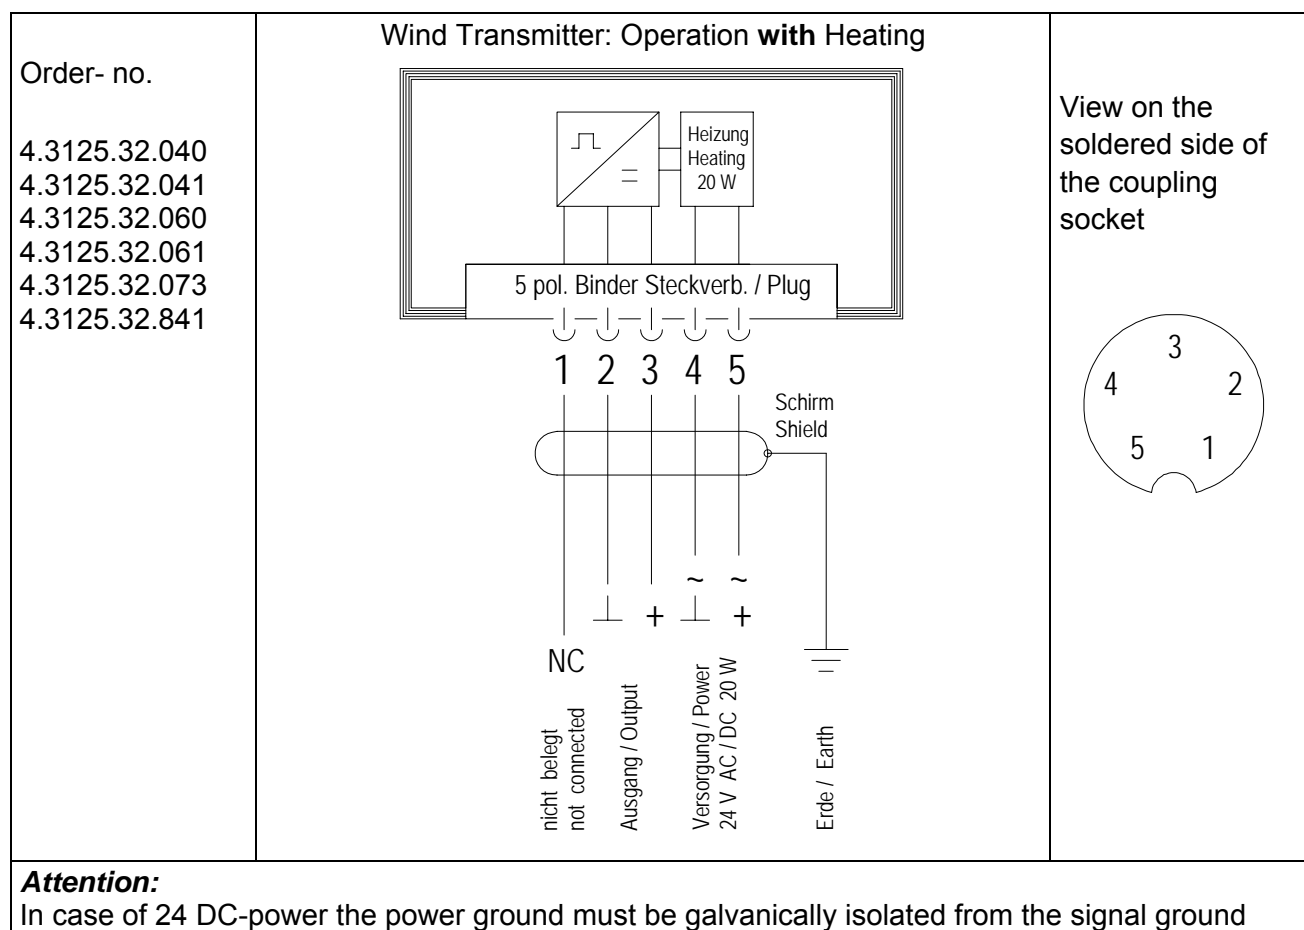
| Order- no.<br><br>4.3125.32.040<br>4.3125.32.041<br>4.3125.32.060<br>4.3125.32.061<br>4.3125.32.073<br>4.3125.32.841 | Wind Transmitter: Operation **with** Heating<br><br>Heizung<br>Heating<br>20 W<br>5 pol. Binder Steckverb. / Plug<br>1 2 3 4 5<br>Schirm<br>Shield<br>$\perp$ + $\perp$ +<br>~ ~<br>NC<br>nicht belegt<br>not connected<br>Ausgang / Output<br>Versorgung / Power<br>24 V AC / DC 20 W<br>Erde / Earth | View on the soldered side of the coupling socket<br><br>3<br>4 2<br>5 1 |
|---|---|---|

***Attention:***
In case of 24 DC-power the power ground must be galvanically isolated from the signal ground